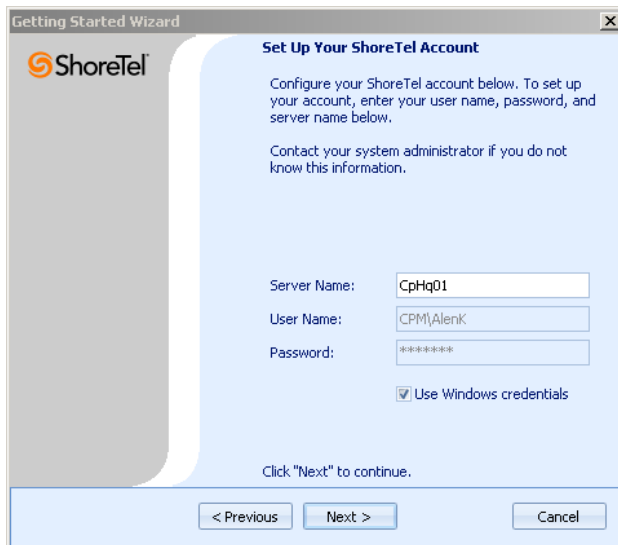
Getting Started Wizard

ShoreTel

Set Up Your ShoreTel Account

Configure your ShoreTel account below. To set up your account, enter your user name, password, and server name below.

Contact your system administrator if you do not know this information.

Server Name: CpHq01
User Name: CPM\AlenK
Password: *******

Use Windows credentials

Click "Next" to continue.

< Previous
Next >
Cancel